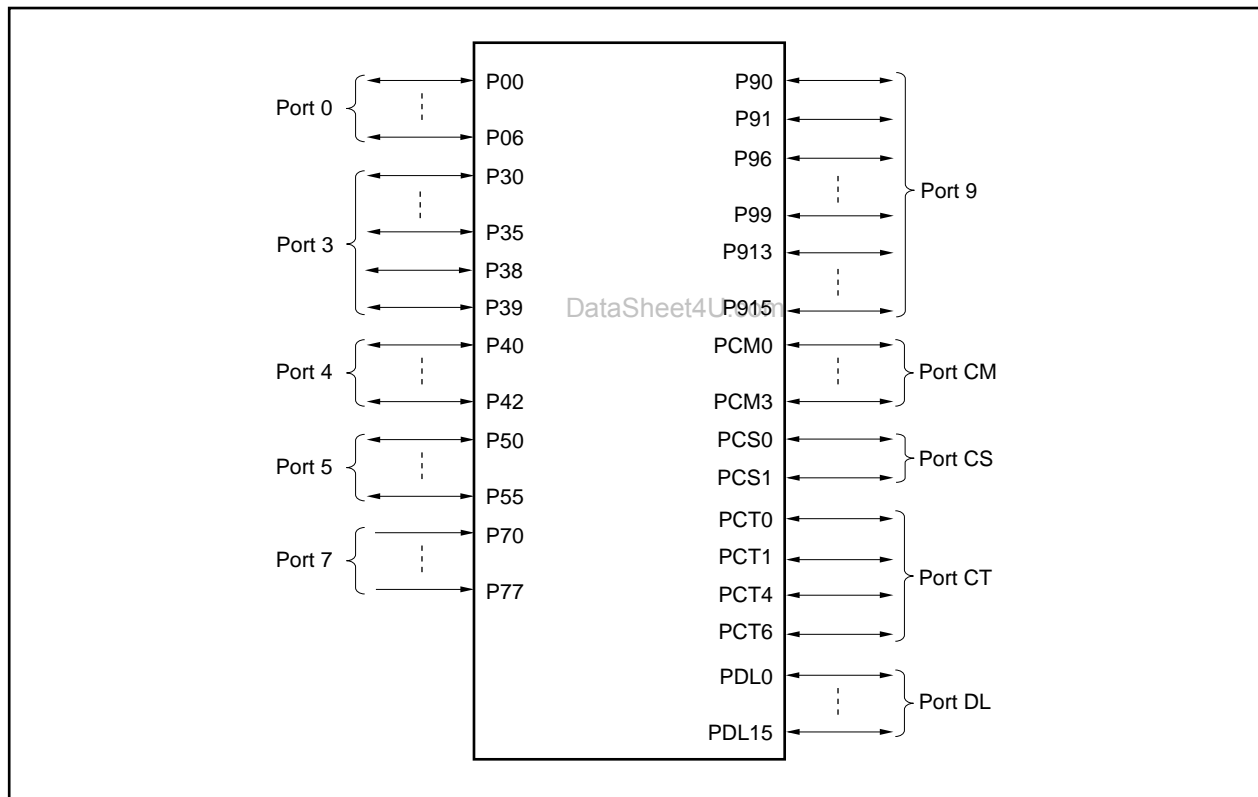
Port 0
P00
P06
Port 3
P30
P35
P38
P39
Port 4
P40
P42
Port 5
P50
P55
Port 7
P70
P77

P90
P91
P96
P99
P913
P915
Port 9
DataSheet4U.com
PCM0
PCM3
Port CM
PCS0
PCS1
Port CS
PCT0
PCT1
PCT4
PCT6
Port CT
PDL0
PDL15
Port DL